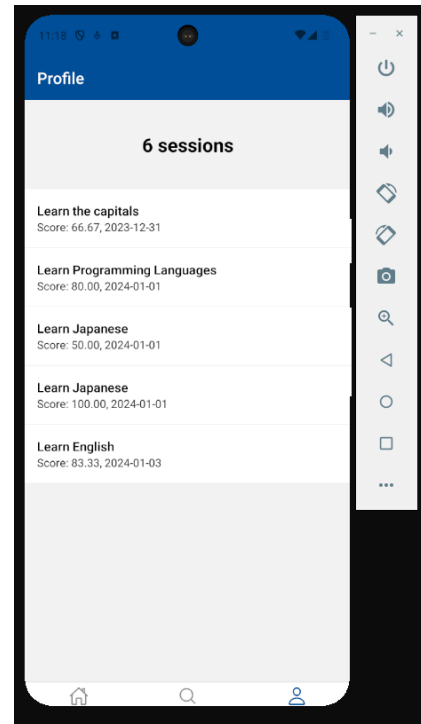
11:18

Profile

6 sessions

Learn the capitals
Score: 66.67, 2023-12-31

Learn Programming Languages
Score: 80.00, 2024-01-01

Learn Japanese
Score: 50.00, 2024-01-01

Learn Japanese
Score: 100.00, 2024-01-01

Learn English
Score: 83.33, 2024-01-03

–
×
...